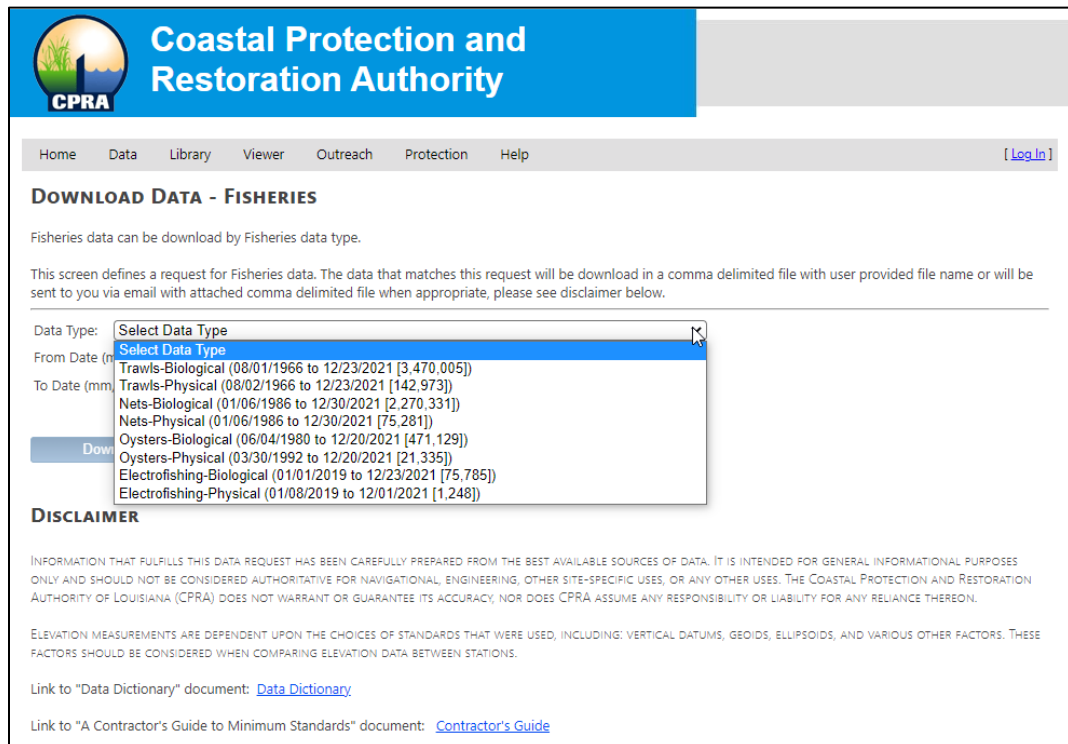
CPRA

Coastal Protection and Restoration Authority

Home Data Library Viewer Outreach Protection Help [ Log In ]

DOWNLOAD DATA - FISHERIES

Fisheries data can be download by Fisheries data type.

This screen defines a request for Fisheries data. The data that matches this request will be download in a comma delimited file with user provided file name or will be sent to you via email with attached comma delimited file when appropriate, please see disclaimer below.

Data Type: Select Data Type

From Date (m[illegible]

To Date (mm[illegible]

Select Data Type
Trawls-Biological (08/01/1966 to 12/23/2021 [3,470,005])
Trawls-Physical (08/02/1966 to 12/23/2021 [142,973])
Nets-Biological (01/06/1986 to 12/30/2021 [2,270,331])
Nets-Physical (01/06/1986 to 12/30/2021 [75,281])
Oysters-Biological (06/04/1980 to 12/20/2021 [471,129])
Oysters-Physical (03/30/1992 to 12/20/2021 [21,335])
Electrofishing-Biological (01/01/2019 to 12/23/2021 [75,785])
Electrofishing-Physical (01/08/2019 to 12/01/2021 [1,248])

Dow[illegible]

DISCLAIMER

INFORMATION THAT FULFILLS THIS DATA REQUEST HAS BEEN CAREFULLY PREPARED FROM THE BEST AVAILABLE SOURCES OF DATA. IT IS INTENDED FOR GENERAL INFORMATIONAL PURPOSES ONLY AND SHOULD NOT BE CONSIDERED AUTHORITATIVE FOR NAVIGATIONAL, ENGINEERING, OTHER SITE-SPECIFIC USES, OR ANY OTHER USES. THE COASTAL PROTECTION AND RESTORATION AUTHORITY OF LOUISIANA (CPRA) DOES NOT WARRANT OR GUARANTEE ITS ACCURACY, NOR DOES CPRA ASSUME ANY RESPONSIBILITY OR LIABILITY FOR ANY RELIANCE THEREON.

ELEVATION MEASUREMENTS ARE DEPENDENT UPON THE CHOICES OF STANDARDS THAT WERE USED, INCLUDING: VERTICAL DATUMS, GEOIDS, ELLIPSOIDS, AND VARIOUS OTHER FACTORS. THESE FACTORS SHOULD BE CONSIDERED WHEN COMPARING ELEVATION DATA BETWEEN STATIONS.

Link to "Data Dictionary" document: Data Dictionary

Link to "A Contractor's Guide to Minimum Standards" document: Contractor's Guide